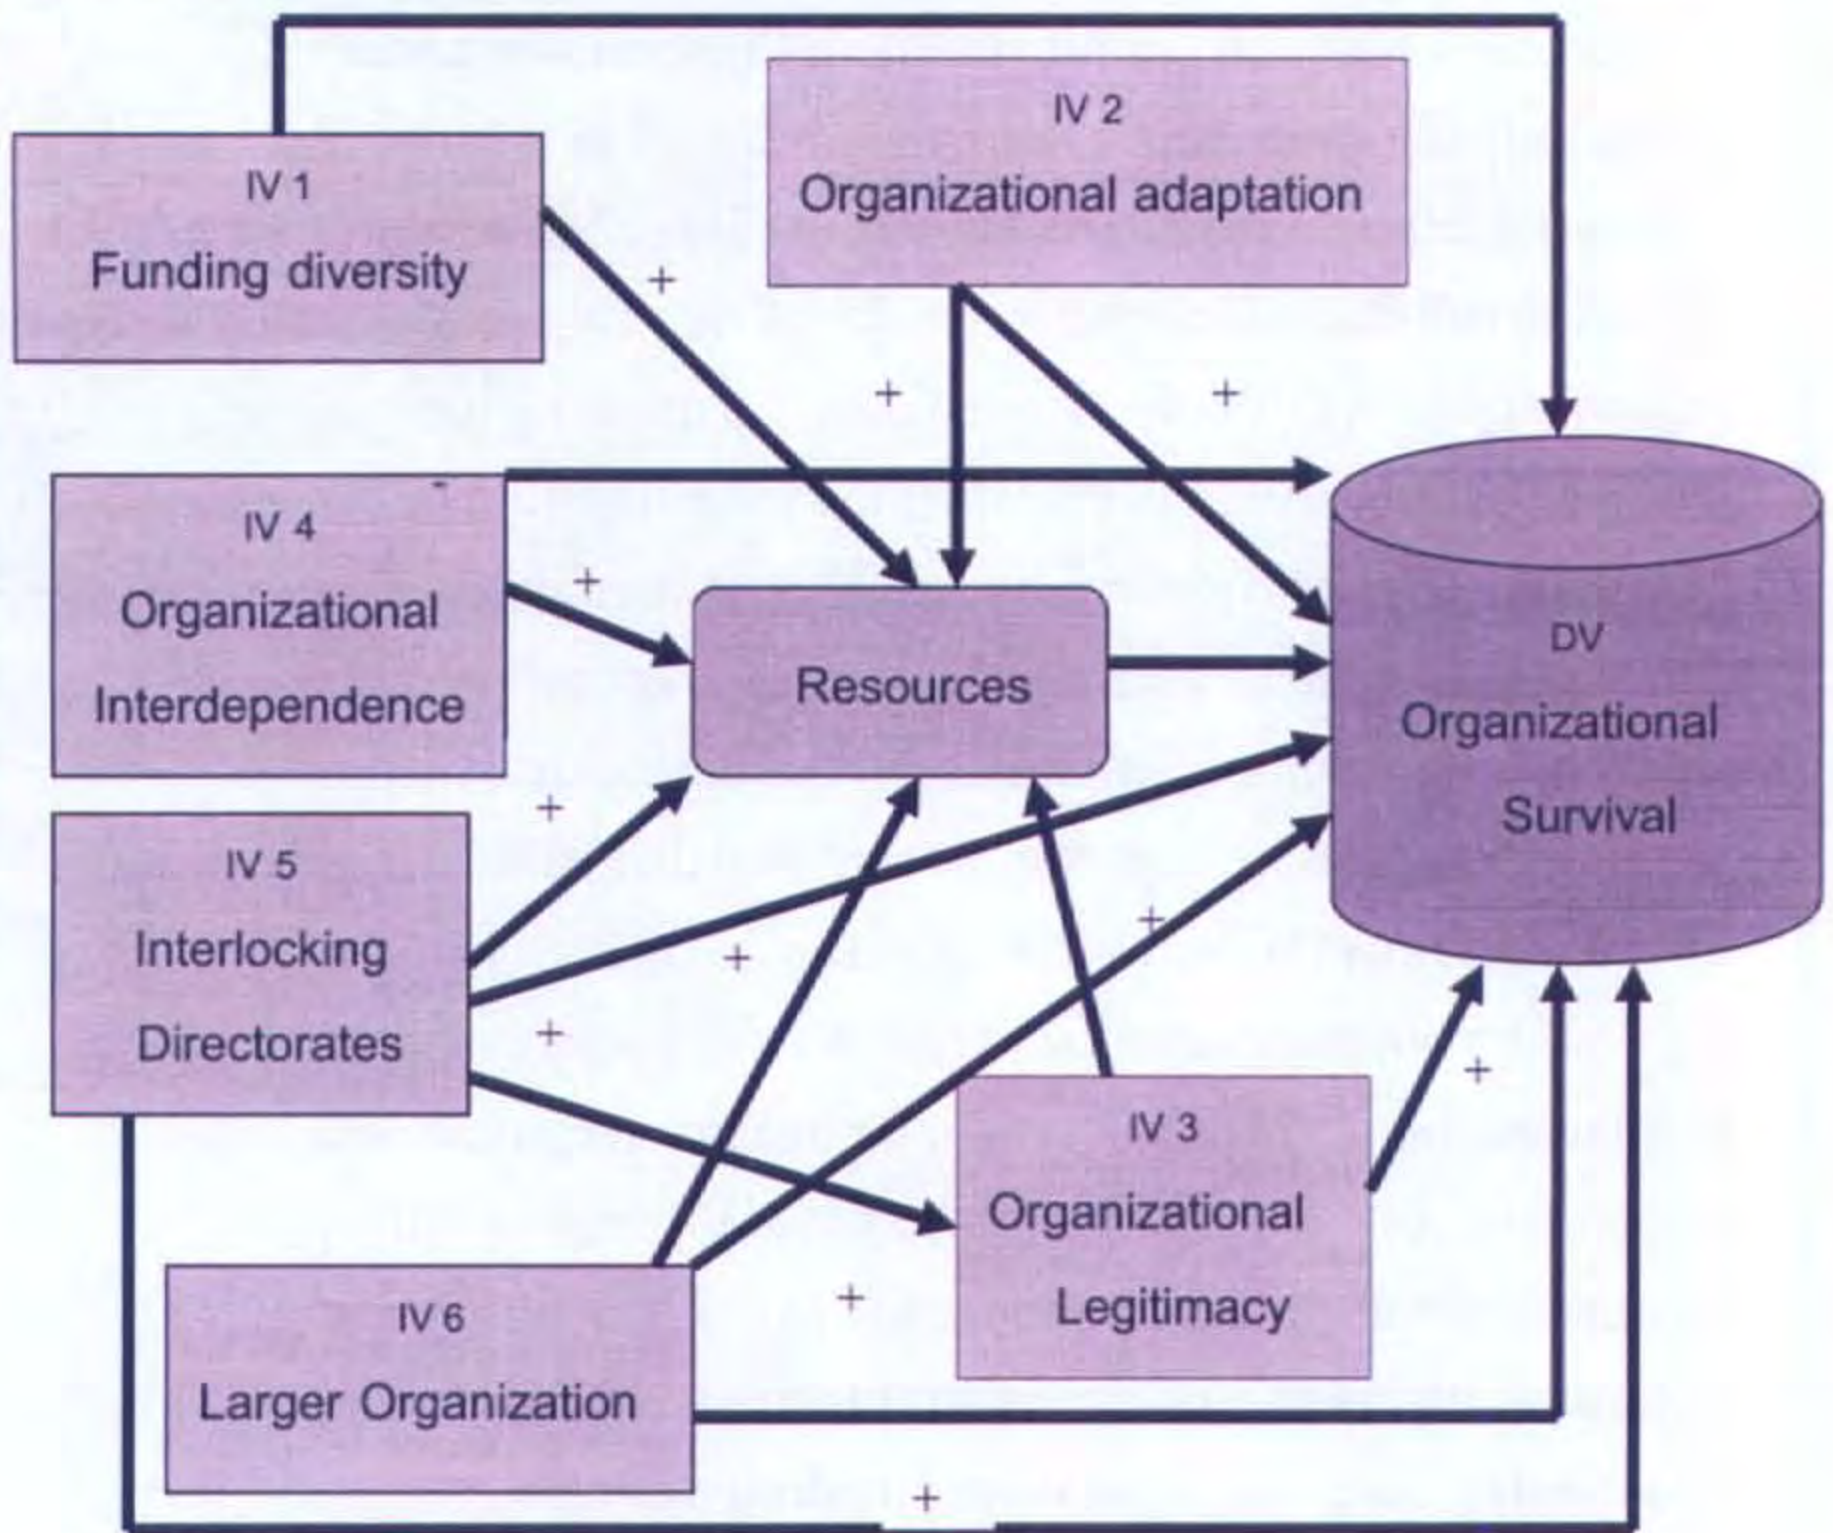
IV 1
Funding diversity

IV 2
Organizational adaptation

+

+

+

IV 4
Organizational Interdependence

-

+

Resources

DV
Organizational Survival

+

IV 5
Interlocking Directorates

+

+

+

IV 3
Organizational Legitimacy

+

+

IV 6
Larger Organization

+